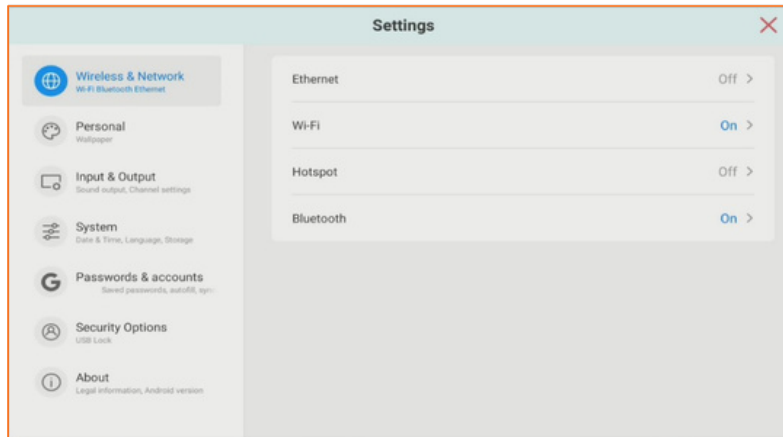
Settings

Wireless & Network
Wi-Fi Bluetooth Ethernet

Personal
Wallpaper

Input & Output
Sound output, Channel settings

System
Date & Time, Language, Storage

Passwords & accounts
Saved passwords, autofill, sync

Security Options
USB Lock

About
Legal information, Android version

Ethernet Off >

Wi-Fi On >

Hotspot Off >

Bluetooth On >